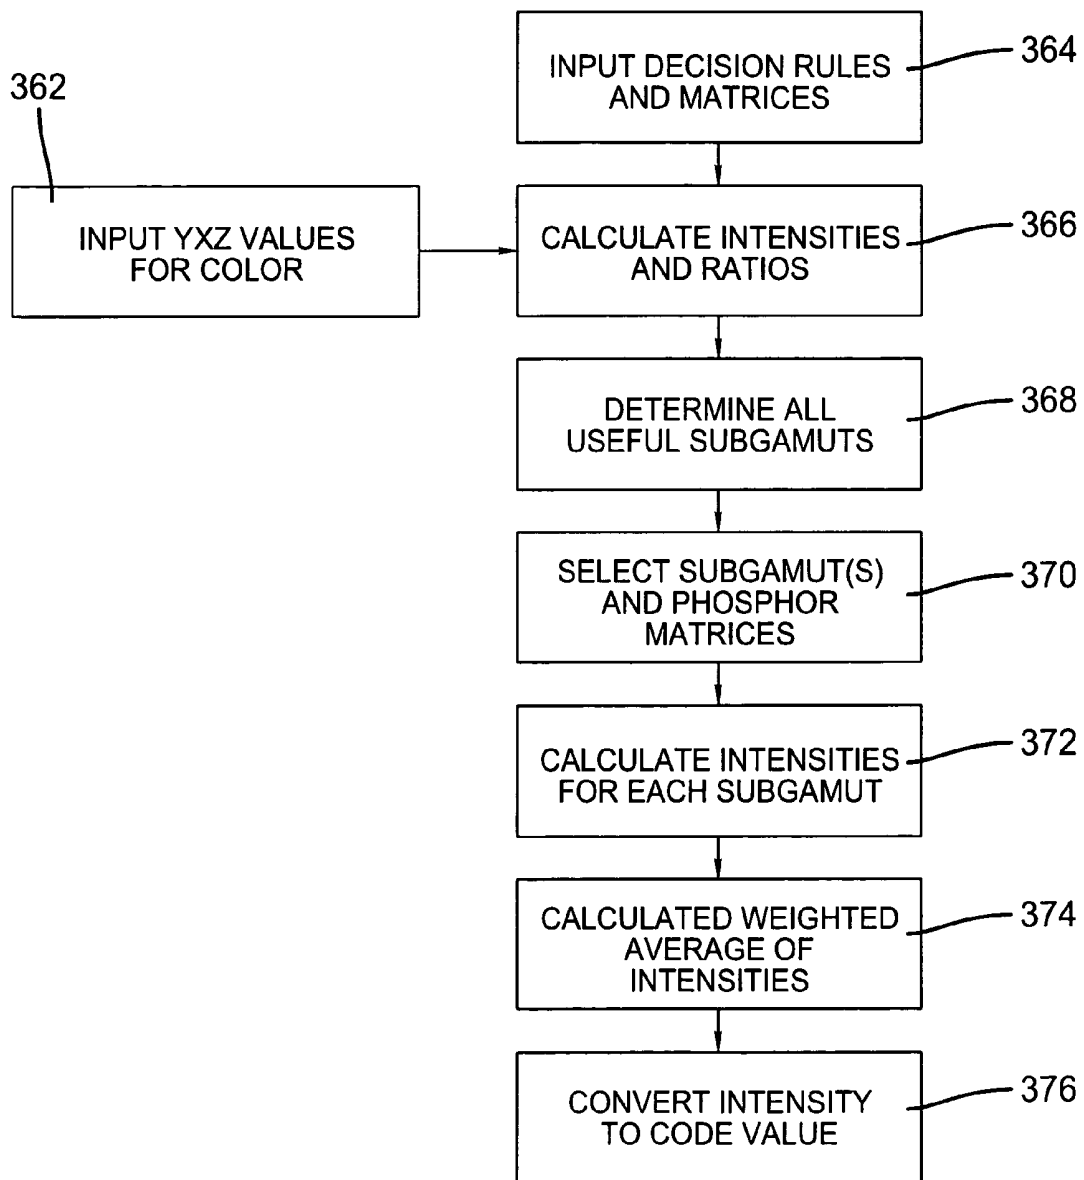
362

INPUT YXZ VALUES FOR COLOR

INPUT DECISION RULES AND MATRICES

364

CALCULATE INTENSITIES AND RATIOS

366

DETERMINE ALL USEFUL SUBGAMUTS

368

SELECT SUBGAMUT(S) AND PHOSPHOR MATRICES

370

CALCULATE INTENSITIES FOR EACH SUBGAMUT

372

CALCULATED WEIGHTED AVERAGE OF INTENSITIES

374

CONVERT INTENSITY TO CODE VALUE

376